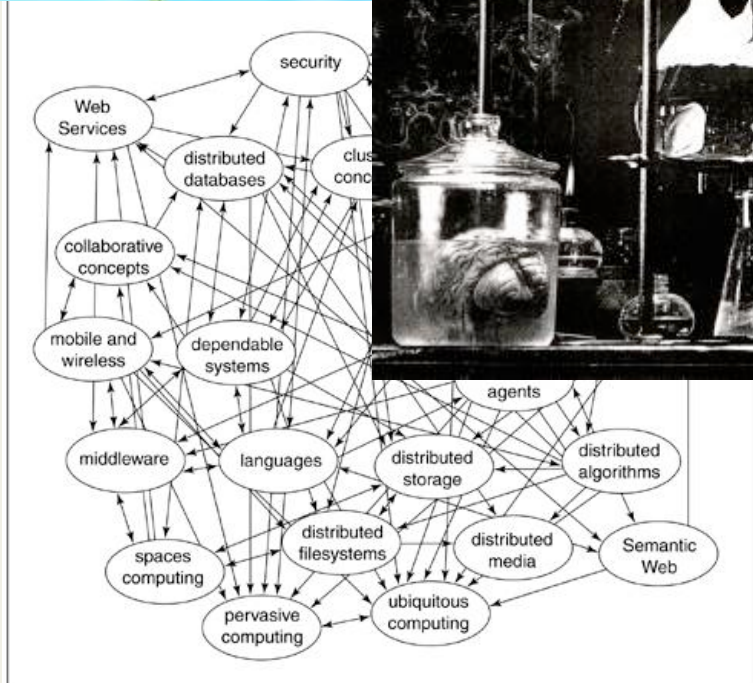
security

Web Services

distributed databases

clus conc

collaborative concepts

mobile and wireless

dependable systems

agents

middleware

languages

distributed storage

distributed algorithms

spaces computing

distributed filesystems

distributed media

Semantic Web

pervasive computing

ubiquitous computing